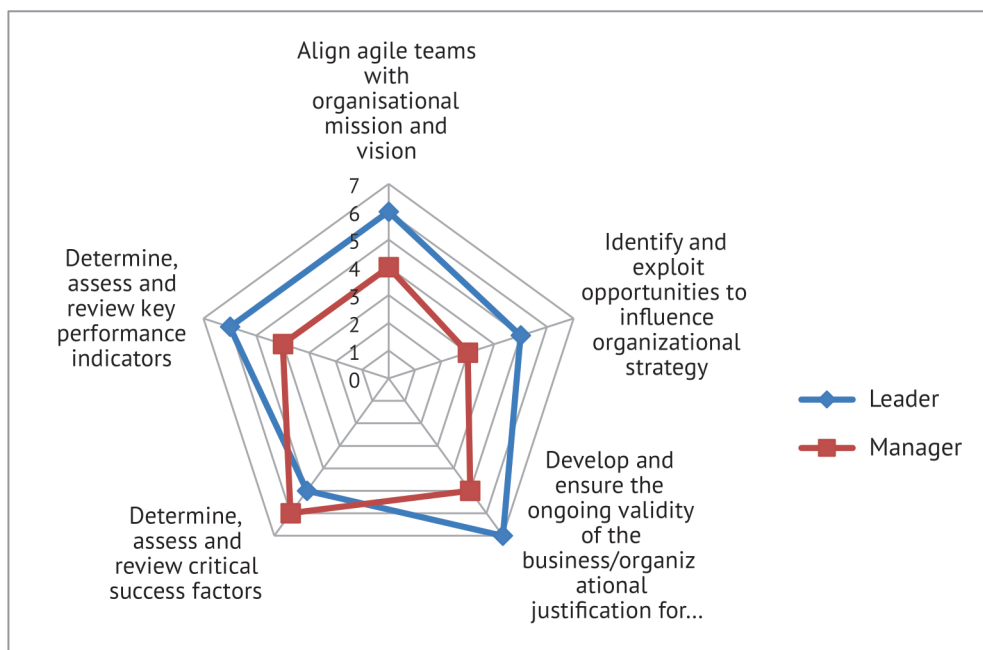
Align agile teams with organisational mission and vision

7
6
5
4
3
2
1
0

Identify and exploit opportunities to influence organizational strategy

Develop and ensure the ongoing validity of the business/organiz ational justification for...

Determine, assess and review critical success factors

Determine, assess and review key performance indicators

Leader
Manager